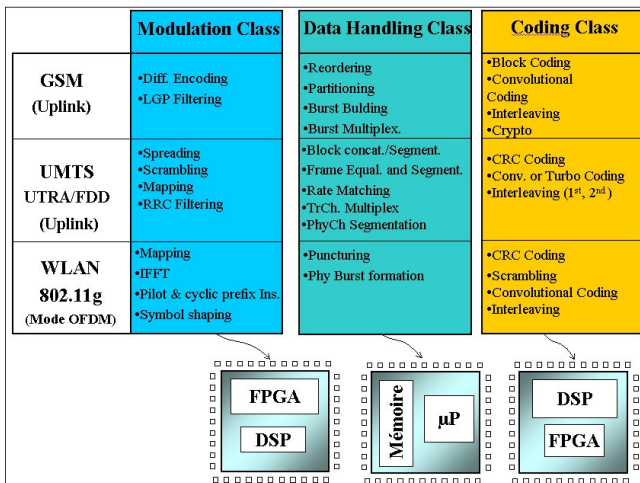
|  | Modulation Class | Data Handling Class | Coding Class |
|---|---|---|---|
| GSM (Uplink) | •Diff. Encoding •LGP Filtering | •Reordering •Partitioning •Burst Bulding •Burst Multiplex. | •Block Coding •Convolutional Coding •Interleaving •Crypto |
| UMTS UTRA/FDD (Uplink) | •Spreading •Scrambling •Mapping •RRC Filtering | •Block concat./Segment. •Frame Equal. and Segment. •Rate Matching •TrCh. Multiplex •PhyCh Segmentation | •CRC Coding •Conv. or Turbo Coding •Interleaving (1$^{st}$, 2$^{nd}$) |
| WLAN 802.11g (Mode OFDM) | •Mapping •IFFT •Pilot & cyclic prefix Ins. •Symbol shaping | •Puncturing •Phy Burst formation | •CRC Coding •Scrambling •Convolutional Coding •Interleaving |

FPGA
DSP

Mémoire
µP

DSP
FPGA